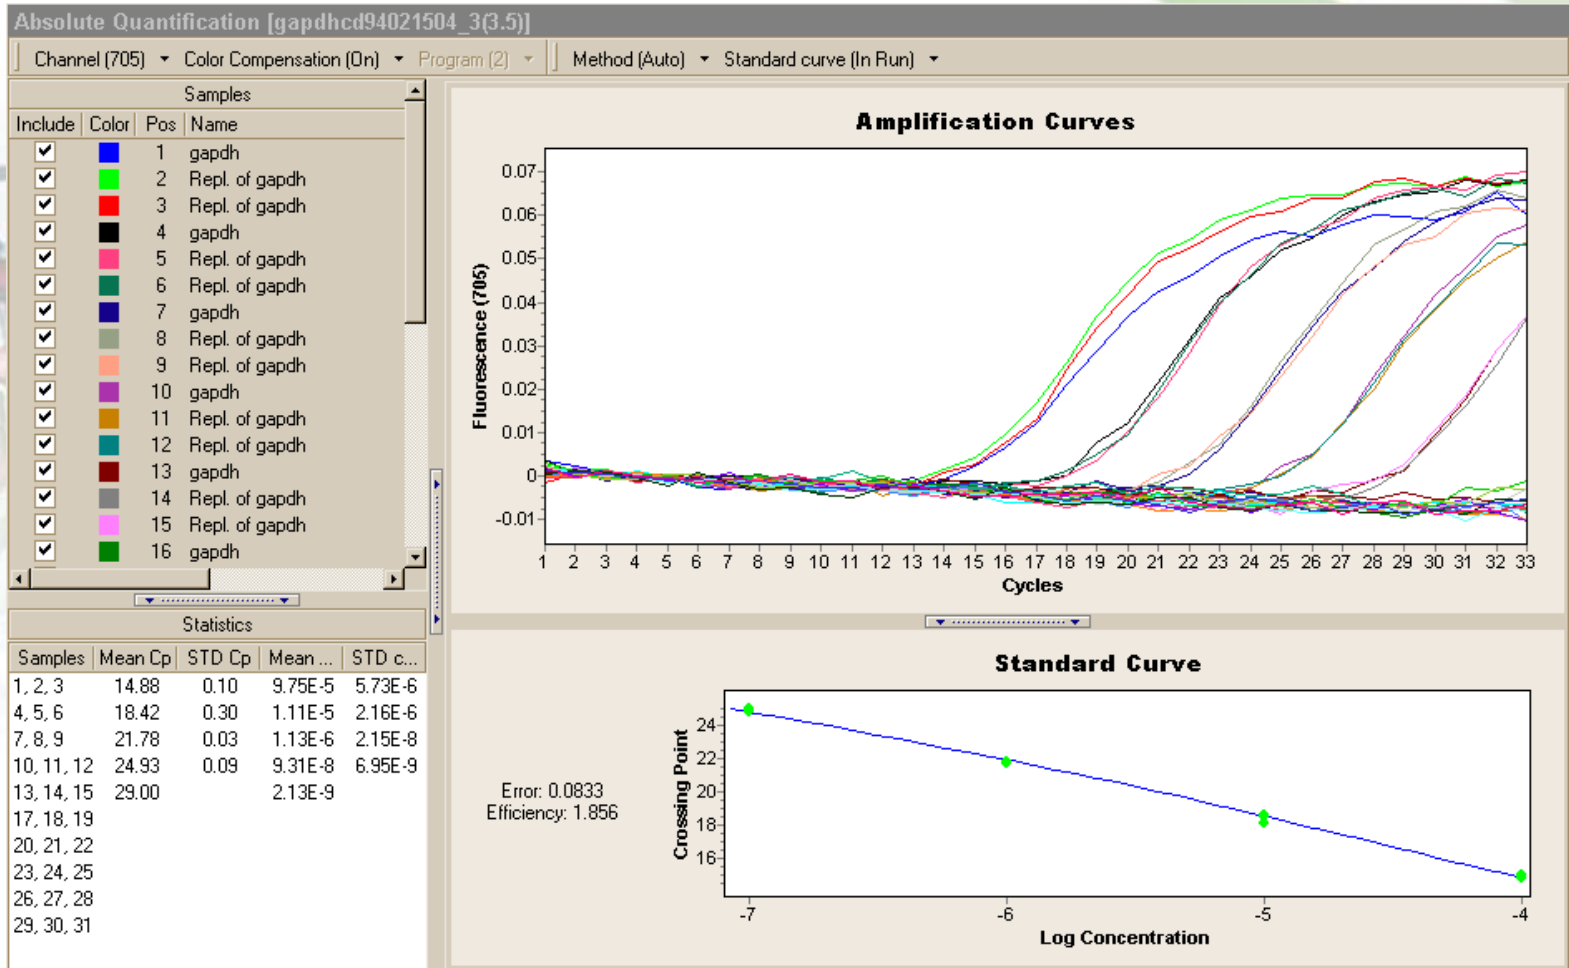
Absolute Quantification [gapdhcd94021504_3(3.5)]

Channel (705) ▾ Color Compensation (On) ▾ Program (2) ▾ Method (Auto) ▾ Standard curve (In Run) ▾

Samples

| Include | Color | Pos | Name |
|---|---|---|---|
| ✔ | | 1 | gapdh |
| ✔ | | 2 | Repl. of gapdh |
| ✔ | | 3 | Repl. of gapdh |
| ✔ | | 4 | gapdh |
| ✔ | | 5 | Repl. of gapdh |
| ✔ | | 6 | Repl. of gapdh |
| ✔ | | 7 | gapdh |
| ✔ | | 8 | Repl. of gapdh |
| ✔ | | 9 | Repl. of gapdh |
| ✔ | | 10 | gapdh |
| ✔ | | 11 | Repl. of gapdh |
| ✔ | | 12 | Repl. of gapdh |
| ✔ | | 13 | gapdh |
| ✔ | | 14 | Repl. of gapdh |
| ✔ | | 15 | Repl. of gapdh |
| ✔ | | 16 | gapdh |

Statistics

| Samples | Mean Cp | STD Cp | Mean ... | STD c... |
|---|---|---|---|---|
| 1, 2, 3 | 14.88 | 0.10 | 9.75E-5 | 5.73E-6 |
| 4, 5, 6 | 18.42 | 0.30 | 1.11E-5 | 2.16E-6 |
| 7, 8, 9 | 21.78 | 0.03 | 1.13E-6 | 2.15E-8 |
| 10, 11, 12 | 24.93 | 0.09 | 9.31E-8 | 6.95E-9 |
| 13, 14, 15 | 29.00 | | 2.13E-9 | |
| 17, 18, 19 | | | | |
| 20, 21, 22 | | | | |
| 23, 24, 25 | | | | |
| 26, 27, 28 | | | | |
| 29, 30, 31 | | | | |

Amplification Curves

Fluorescence (705)

0.07
0.06
0.05
0.04
0.03
0.02
0.01
0
-0.01

1 2 3 4 5 6 7 8 9 10 11 12 13 14 15 16 17 18 19 20 21 22 23 24 25 26 27 28 29 30 31 32 33

Cycles

Standard Curve

Error: 0.0833
Efficiency: 1.856

Crossing Point

24
22
20
18
16

-7 -6 -5 -4

Log Concentration